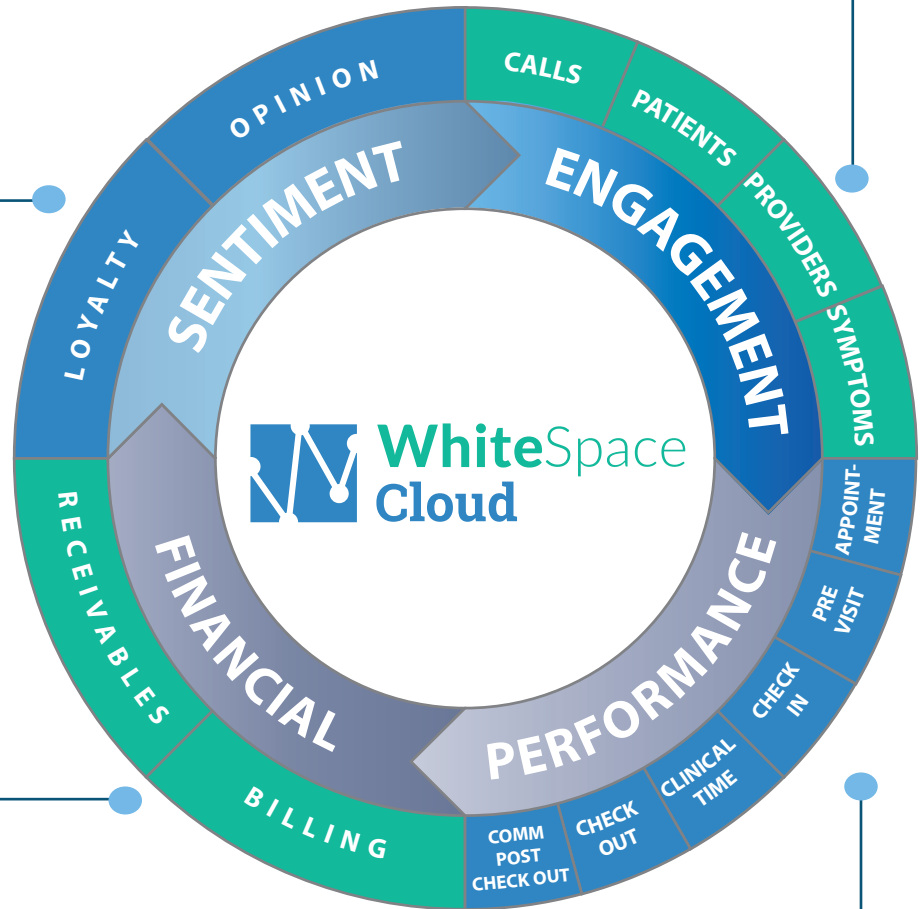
OPINION

CALLS

PATIENTS

PROVIDERS

SYMPTOMS

LOYALTY

SENTIMENT

ENGAGEMENT

WhiteSpace
Cloud

APPOINTMENT

PRE VISIT

CHECK IN

CLINICAL TIME

CHECK OUT

COMM POST CHECK OUT

PERFORMANCE

FINANCIAL

RECEIVABLES

BILLING